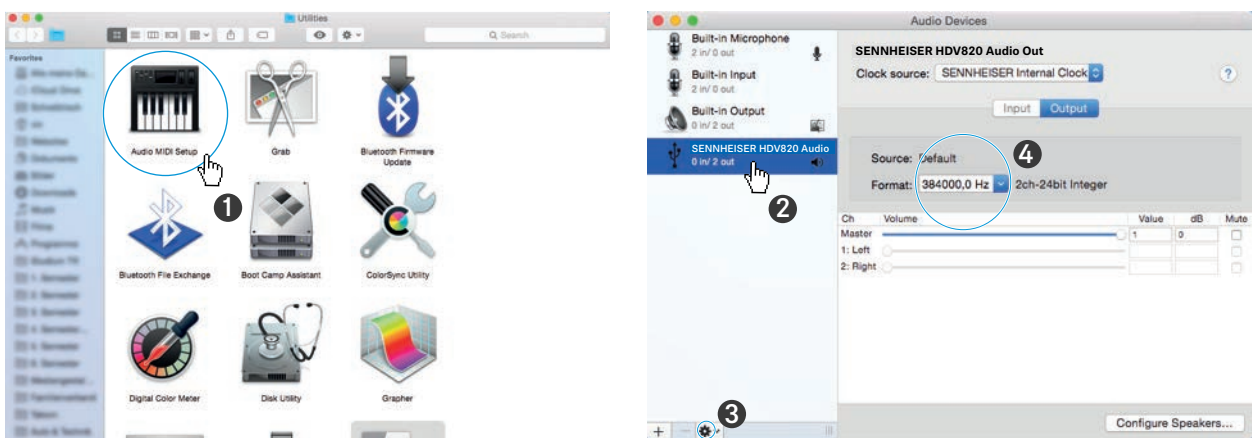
Utilities

Q Search

Favorites

Audio MIDI Setup

Grab

Bluetooth Firmware Update

❶

Bluetooth File Exchange

Boot Camp Assistant

ColorSync Utility

Digital Color Meter

Disk Utility

Grapher

Audio Devices

Built-in Microphone
2 in/ 0 out

Built-in Input
2 in/ 0 out

Built-in Output
0 in/ 2 out

SENNHEISER HDV820 Audio
0 in/ 2 out

❷

❸

+ −

SENNHEISER HDV820 Audio Out

Clock source: SENNHEISER Internal Clock

?

Input Output

Source: Default

❹

Format: 384000,0 Hz 2ch-24bit Integer

| Ch | Volume | Value | dB | Mute |
|---|---|---|---|---|
| Master | | 1 | 0 | |
| 1: Left | | | | |
| 2: Right | | | | |

Configure Speakers...